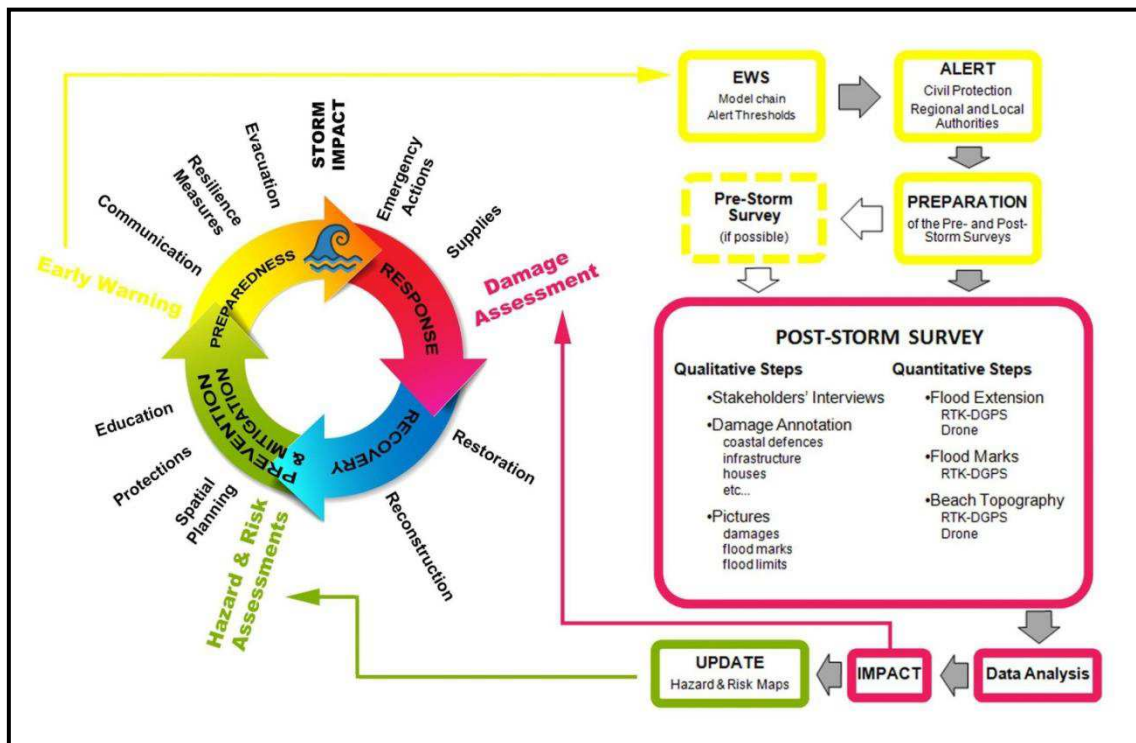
EWS
Model chain
Alert Thresholds

ALERT
Civil Protection
Regional and Local Authorities

Pre-Storm Survey
(if possible)

PREPARATION
of the Pre- and Post-Storm Surveys

Early Warning

Communication

Resilience Measures

Evacuation

STORM IMPACT

Emergency Actions

Supplies

Damage Assessment

PREPAREDNESS

RESPONSE

RECOVERY

PREVENTION & MITIGATION

Education

Protections

Spatial Planning

Restoration

Reconstruction

Hazard & Risk Assessments

POST-STORM SURVEY

Qualitative Steps
•Stakeholders' Interviews
•Damage Annotation
coastal defences
infrastructure
houses
etc...
•Pictures
damages
flood marks
flood limits

Quantitative Steps
•Flood Extension
RTK-DGPS
Drone
•Flood Marks
RTK-DGPS
•Beach Topography
RTK-DGPS
Drone

UPDATE
Hazard & Risk Maps

IMPACT

Data Analysis